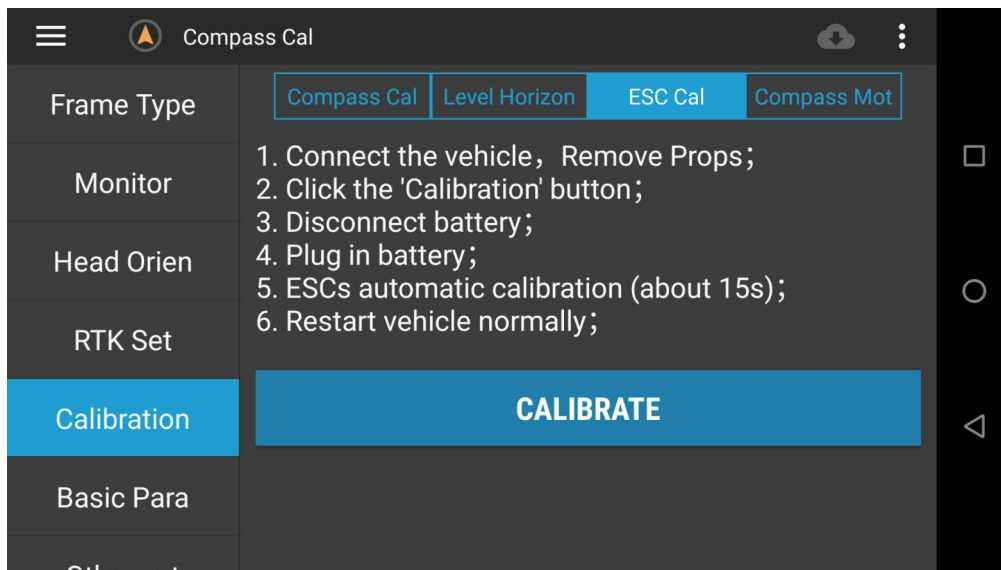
Compass Cal

Frame Type

Monitor

Head Orien

RTK Set

Calibration

Basic Para

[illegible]

Compass Cal | Level Horizon | ESC Cal | Compass Mot

1. Connect the vehicle，Remove Props；
2. Click the 'Calibration' button；
3. Disconnect battery；
4. Plug in battery；
5. ESCs automatic calibration (about 15s)；
6. Restart vehicle normally；

CALIBRATE